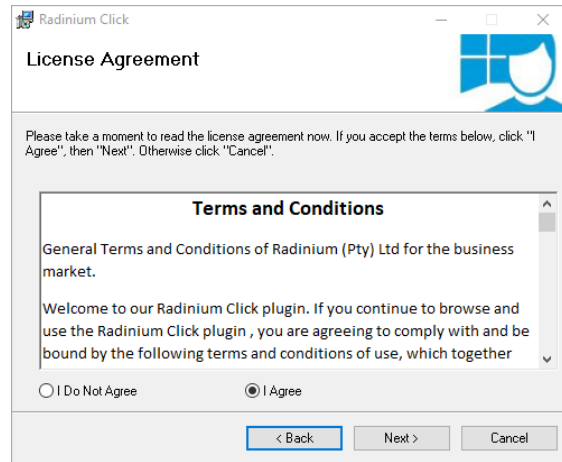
Radinium Click

License Agreement

Please take a moment to read the license agreement now. If you accept the terms below, click "I Agree", then "Next". Otherwise click "Cancel".

Terms and Conditions

General Terms and Conditions of Radinium (Pty) Ltd for the business market.

Welcome to our Radinium Click plugin. If you continue to browse and use the Radinium Click plugin , you are agreeing to comply with and be bound by the following terms and conditions of use, which together

I Do Not Agree

I Agree

< Back

Next >

Cancel